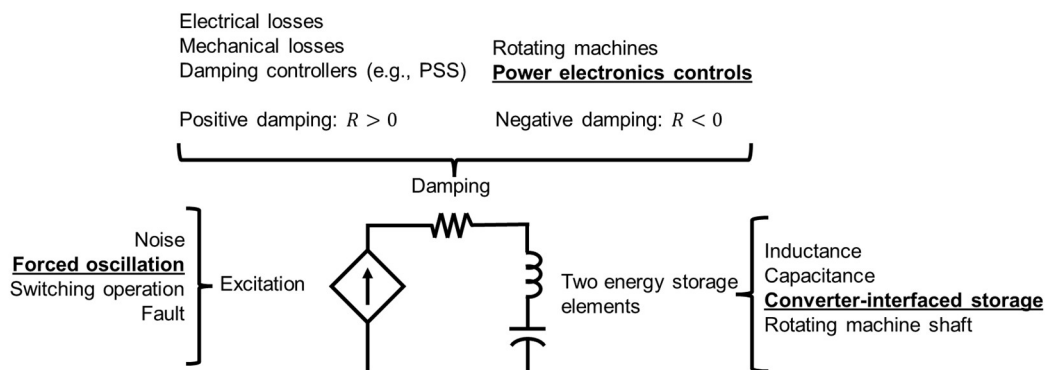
Electrical losses
Mechanical losses
Damping controllers (e.g., PSS)

Rotating machines
Power electronics controls

Positive damping: $R > 0$

Negative damping: $R < 0$

Damping

Noise
Forced oscillation
Switching operation
Fault

Excitation

Two energy storage elements

Inductance
Capacitance
Converter-interfaced storage
Rotating machine shaft